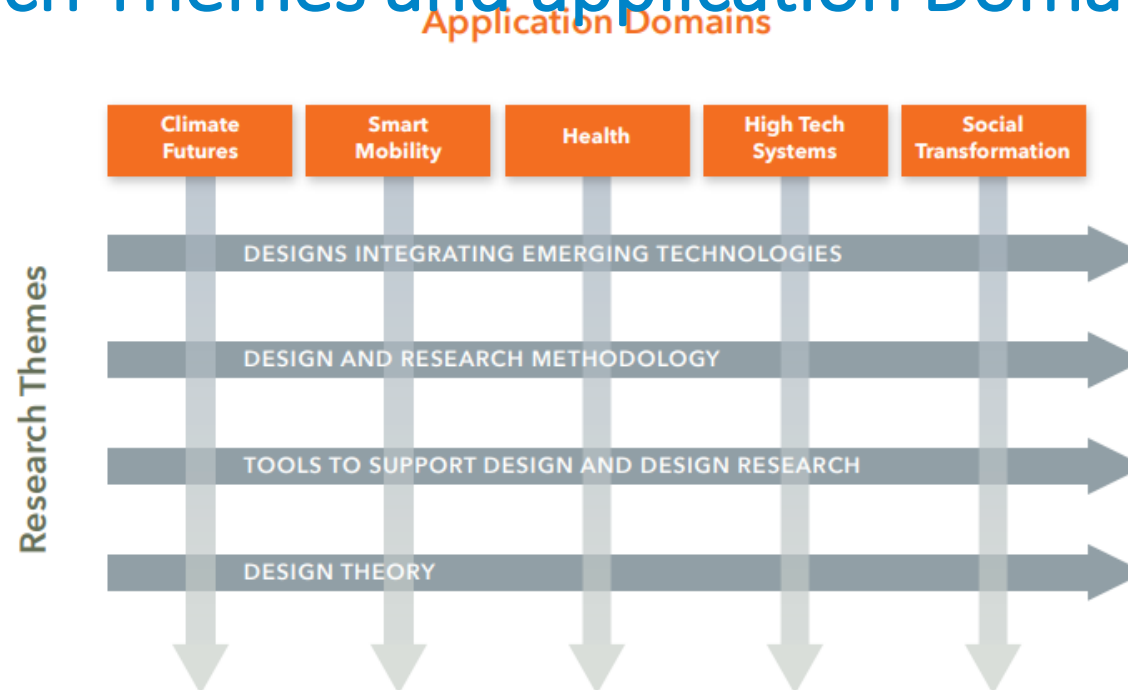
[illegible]ch Themes and application Doma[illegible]

Application Domains

Climate Futures

Smart Mobility

Health

High Tech Systems

Social Transformation

Research Themes

DESIGNS INTEGRATING EMERGING TECHNOLOGIES

DESIGN AND RESEARCH METHODOLOGY

TOOLS TO SUPPORT DESIGN AND DESIGN RESEARCH

DESIGN THEORY